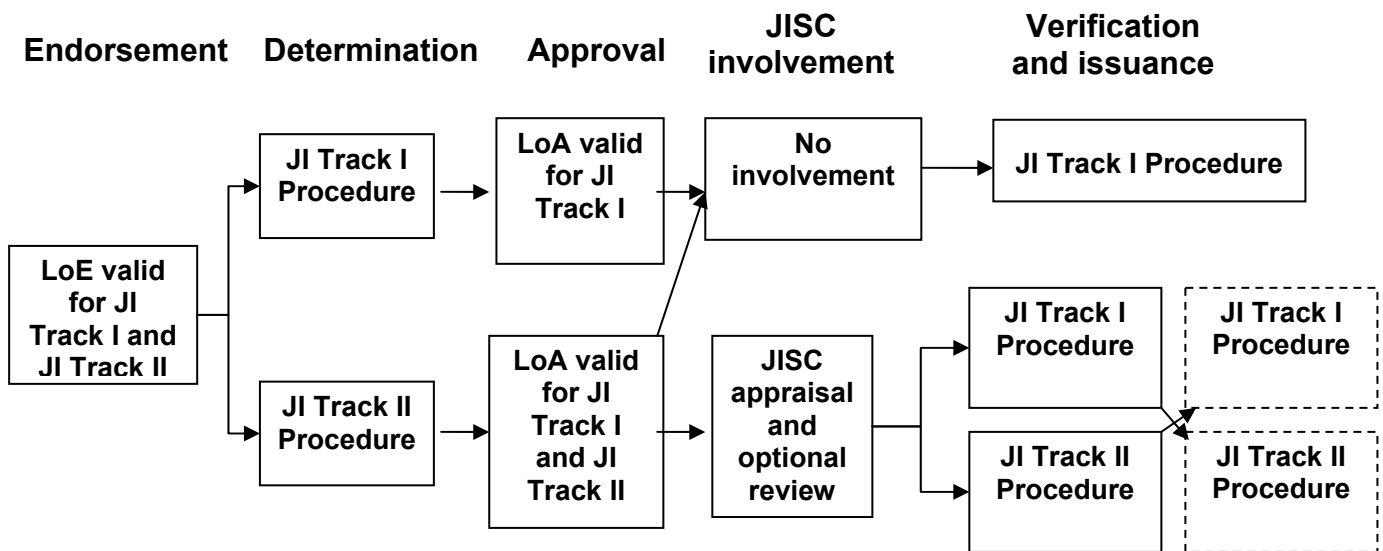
Endorsement

Determination

Approval

JISC involvement

Verification and issuance

LoE valid for JI Track I and JI Track II

JI Track I Procedure

JI Track II Procedure

LoA valid for JI Track I

LoA valid for JI Track I and JI Track II

No involvement

JISC appraisal and optional review

JI Track I Procedure

JI Track I Procedure

JI Track II Procedure

JI Track I Procedure

JI Track II Procedure